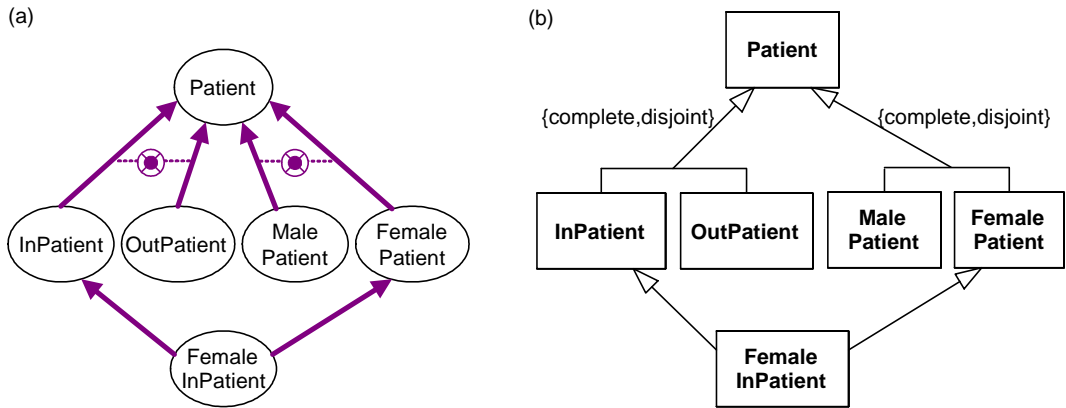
(a)

Patient

InPatient

OutPatient

Male Patient

Female Patient

Female InPatient

(b)

Patient

{complete,disjoint}

{complete,disjoint}

InPatient

OutPatient

Male Patient

Female Patient

Female InPatient